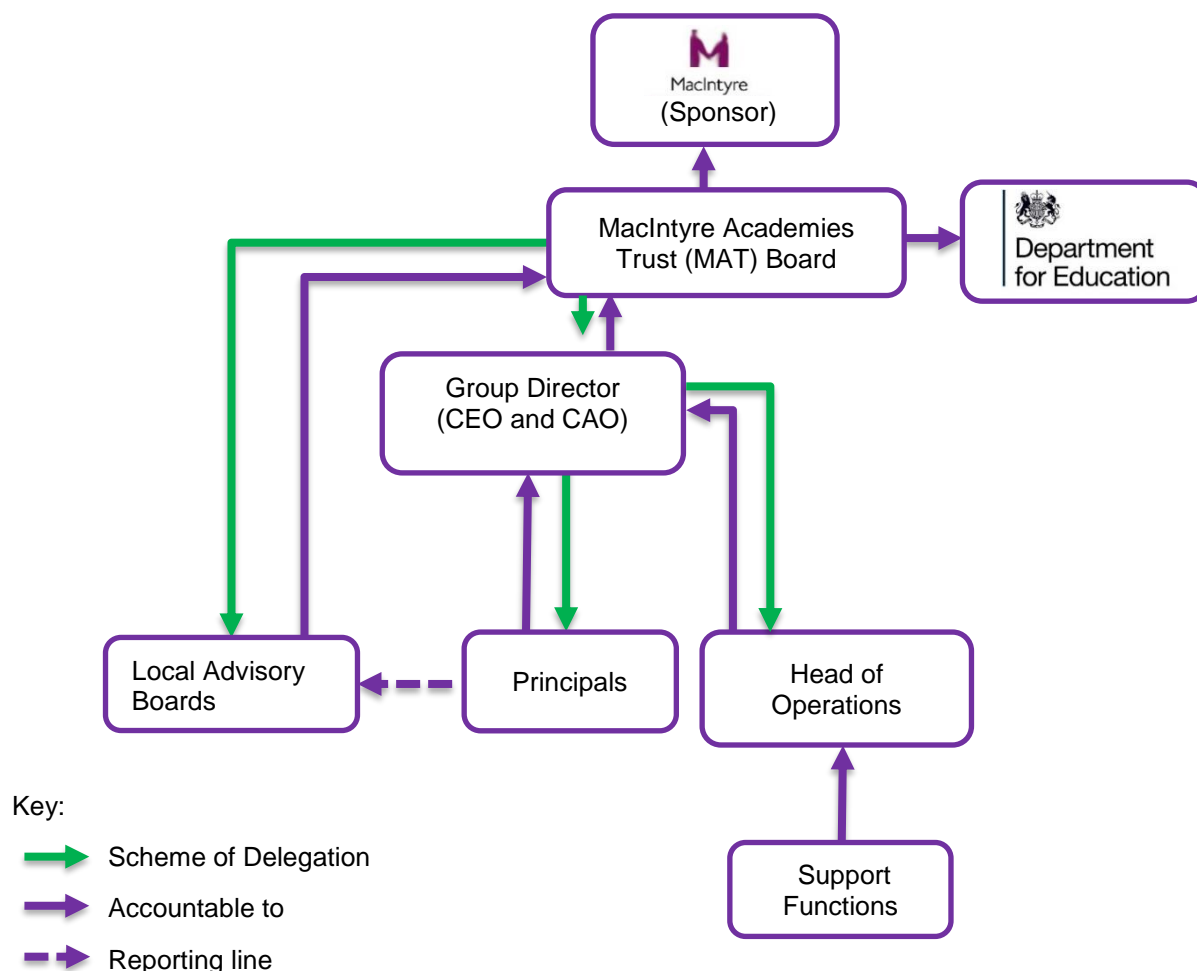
MacIntyre
(Sponsor)

MacIntyre Academies Trust (MAT) Board

Department for Education

Group Director (CEO and CAO)

Local Advisory Boards

Principals

Head of Operations

Support Functions

Key:
Scheme of Delegation
Accountable to
Reporting line